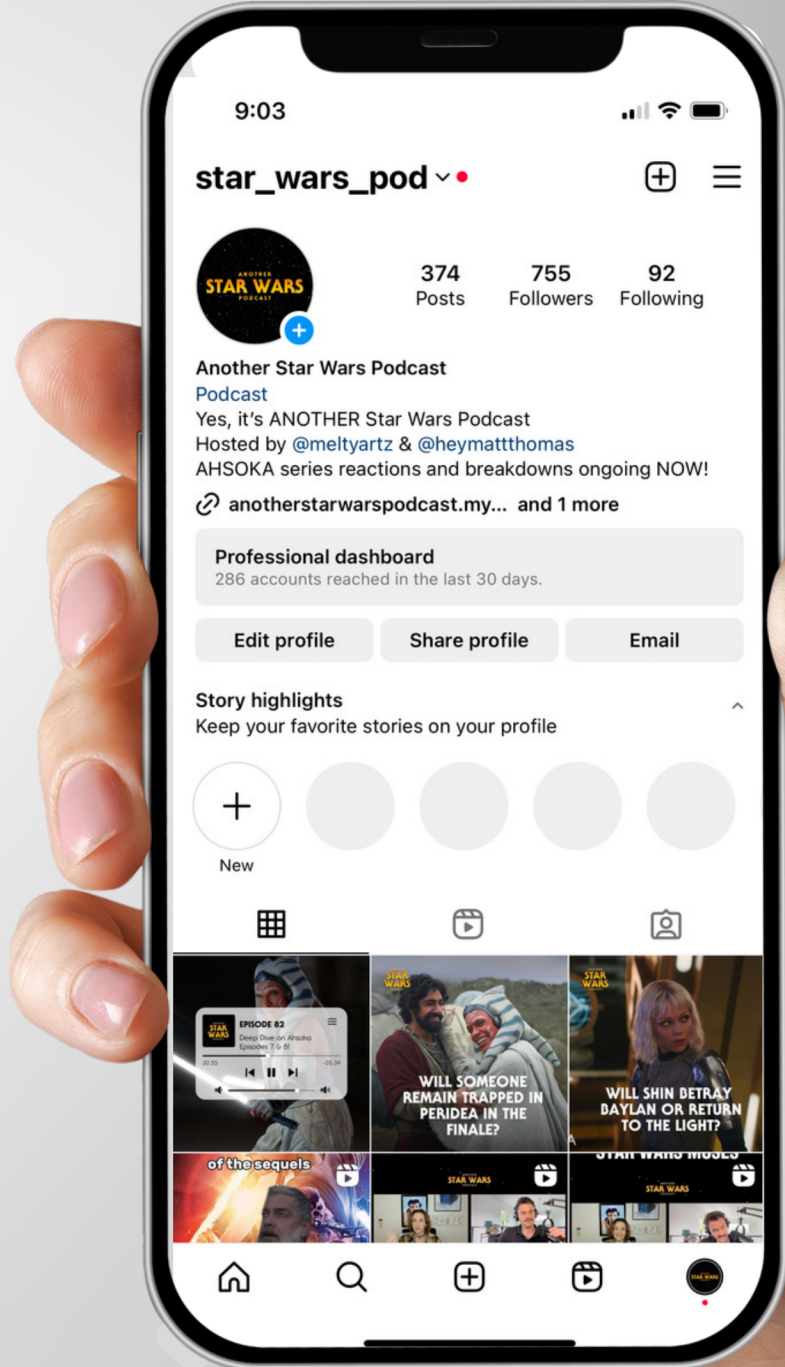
9:03

star_wars_pod

ANOTHER STAR WARS PODCAST

374 Posts
755 Followers
92 Following

Another Star Wars Podcast
Podcast
Yes, it's ANOTHER Star Wars Podcast
Hosted by @meltyartz & @heymattthomas
AHSOKA series reactions and breakdowns ongoing NOW!

anotherstarwarspodcast.my... and 1 more

Professional dashboard
286 accounts reached in the last 30 days.

Edit profile
Share profile
Email

Story highlights
Keep your favorite stories on your profile

New

EPISODE 82
Deep Dive on Ahsoka Episodes 7 & 8!

STAR WARS
WILL SOMEONE REMAIN TRAPPED IN PERIDEA IN THE FINALE?

STAR WARS
WILL SHIN BETRAY BAYLAN OR RETURN TO THE LIGHT?

of the sequels

STAR WARS

STAR WARS MUSES
STAR WARS